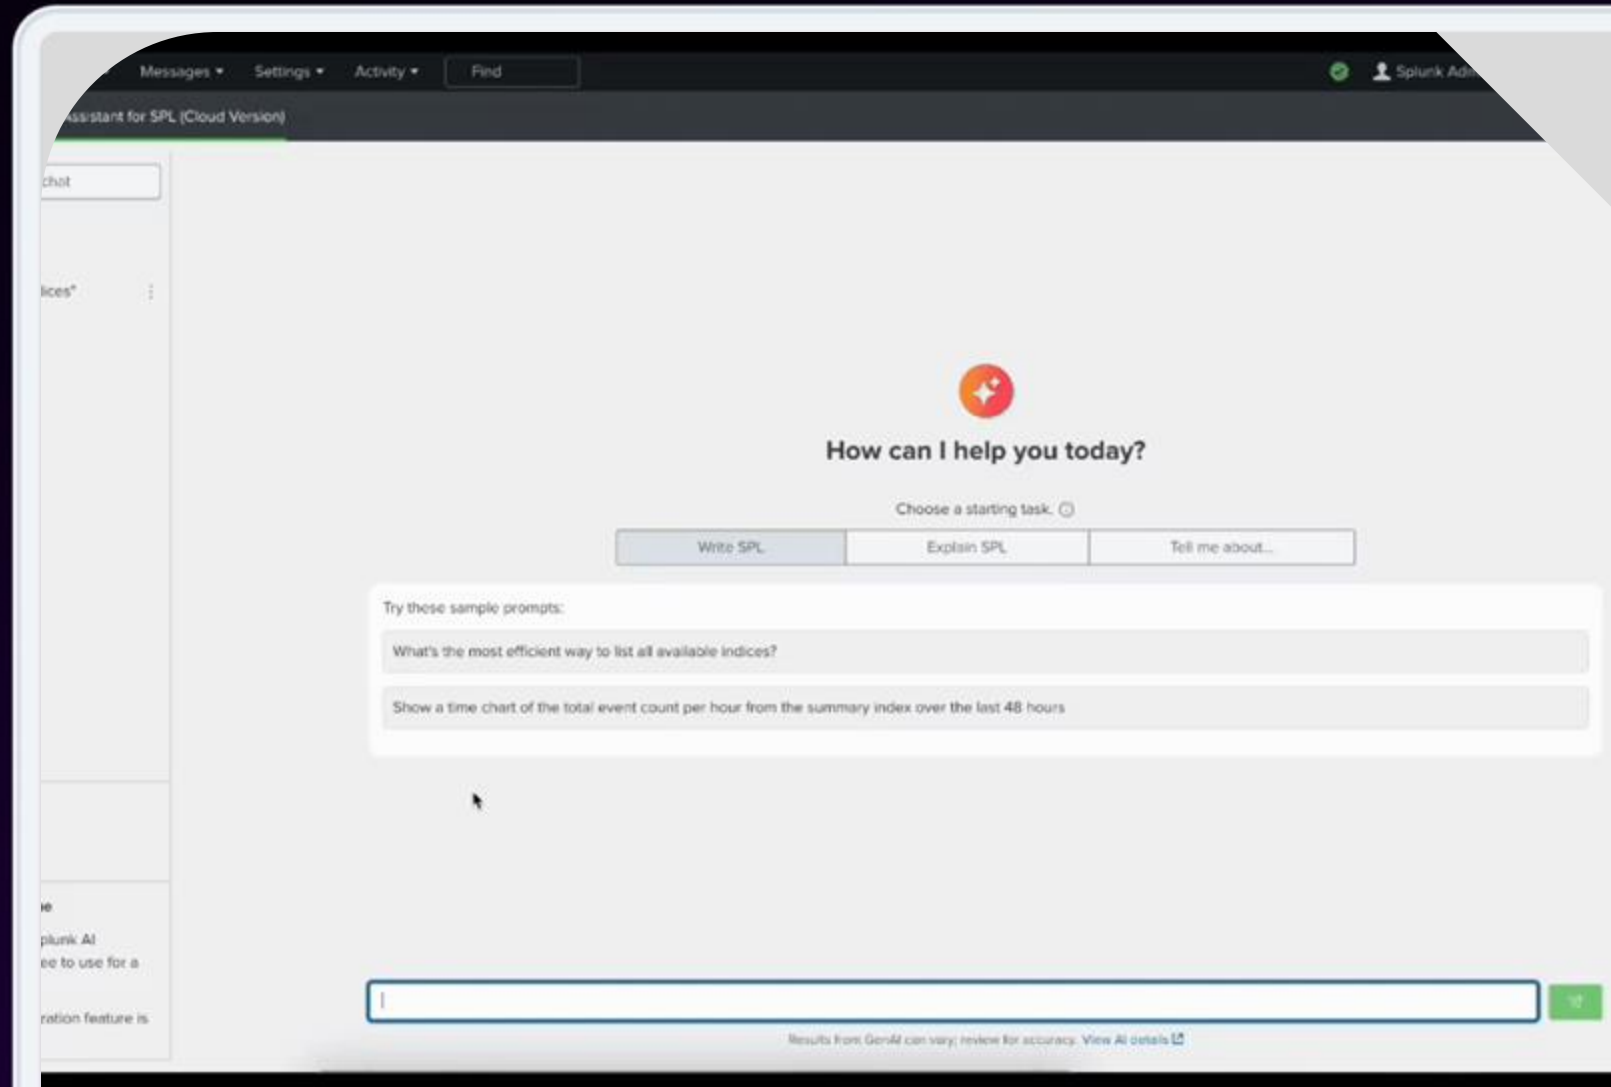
Messages ▾ Settings ▾ Activity ▾ Find

Splunk Adi

ssistant for SPL (Cloud Version)

chat

lices"

How can I help you today?

Choose a starting task.

Write SPL | Explain SPL | Tell me about...

Try these sample prompts:

What's the most efficient way to list all available indices?

Show a time chart of the total event count per hour from the summary index over the last 48 hours

e

plunk AI
ee to use for a

ration feature is

Results from GenAI can vary; review for accuracy. View AI details